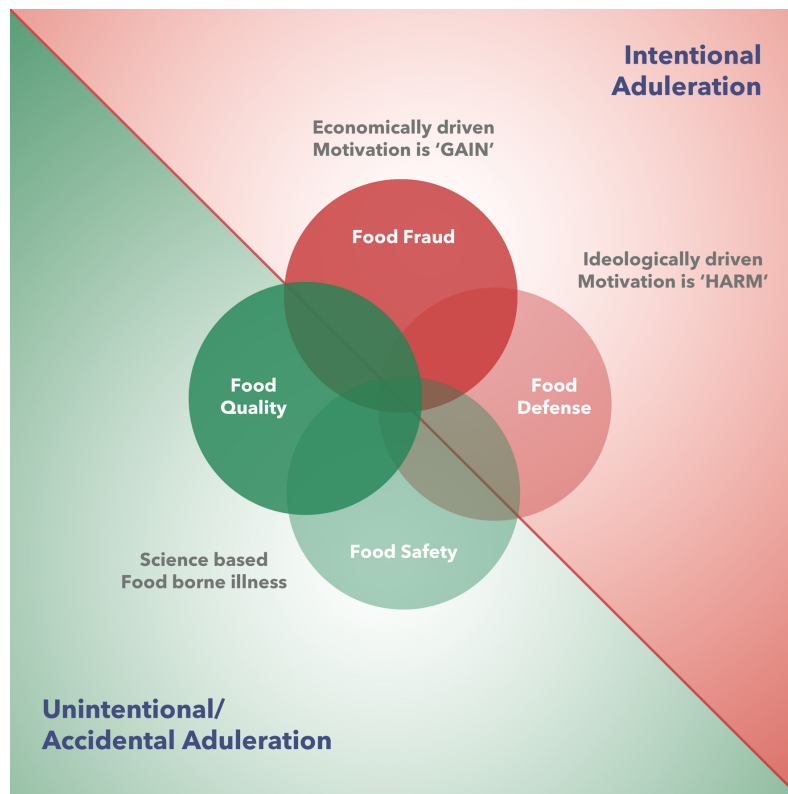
Intentional Aduleration

Economically driven
Motivation is 'GAIN'

Food Fraud

Ideologically driven
Motivation is 'HARM'

Food Quality

Food Defense

Food Safety

Science based
Food borne illness

Unintentional/
Accidental Aduleration